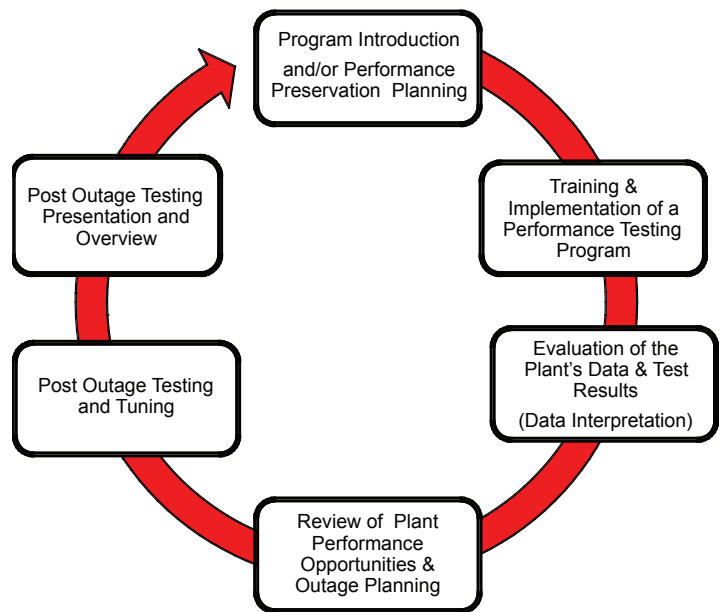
Program Introduction and/or Performance Preservation Planning

Training & Implementation of a Performance Testing Program

Evaluation of the Plant's Data & Test Results

(Data Interpretation)

Review of Plant Performance Opportunities & Outage Planning

Post Outage Testing and Tuning

Post Outage Testing Presentation and Overview